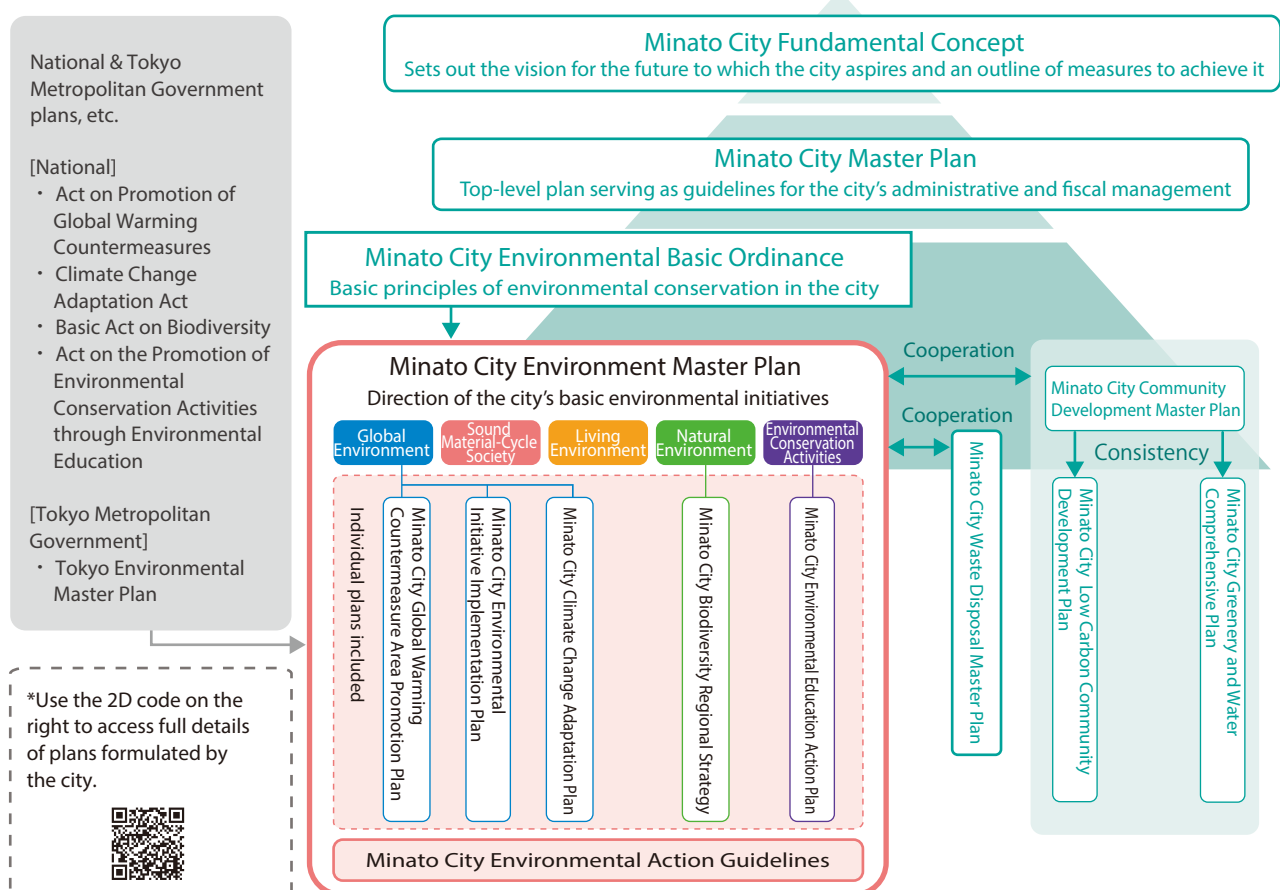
National & Tokyo Metropolitan Government plans, etc.

[National]
・ Act on Promotion of Global Warming Countermeasures
・ Climate Change Adaptation Act
・ Basic Act on Biodiversity
・ Act on the Promotion of Environmental Conservation Activities through Environmental Education

[Tokyo Metropolitan Government]
・ Tokyo Environmental Master Plan

*Use the 2D code on the right to access full details of plans formulated by the city.

Minato City Fundamental Concept
Sets out the vision for the future to which the city aspires and an outline of measures to achieve it

Minato City Master Plan
Top-level plan serving as guidelines for the city's administrative and fiscal management

Minato City Environmental Basic Ordinance
Basic principles of environmental conservation in the city

Minato City Environment Master Plan
Direction of the city's basic environmental initiatives

Global Environment
Sound Material-Cycle Society
Living Environment
Natural Environment
Environmental Conservation Activities

Individual plans included

Minato City Global Warming Countermeasure Area Promotion Plan
Minato City Environmental Initiative Implementation Plan
Minato City Climate Change Adaptation Plan
Minato City Biodiversity Regional Strategy
Minato City Environmental Education Action Plan

Minato City Environmental Action Guidelines

Cooperation
Cooperation
Minato City Waste Disposal Master Plan

Minato City Community Development Master Plan
Consistency
Minato City Low Carbon Community Development Plan
Minato City Greenery and Water Comprehensive Plan